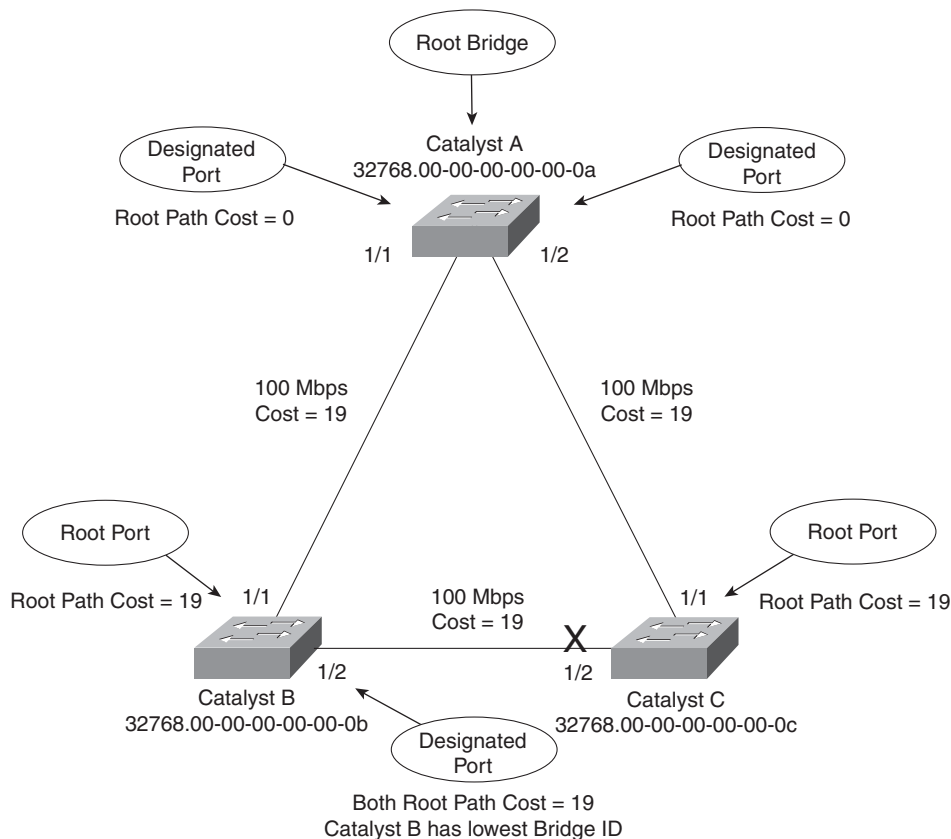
Root Bridge

Catalyst A
32768.00-00-00-00-00-0a

Designated Port

Root Path Cost = 0

Designated Port

Root Path Cost = 0

1/1

1/2

100 Mbps
Cost = 19

100 Mbps
Cost = 19

Root Port

Root Path Cost = 19

1/1

100 Mbps
Cost = 19

X

Root Port

1/1

Root Path Cost = 19

1/2

1/2

Catalyst B
32768.00-00-00-00-00-0b

Catalyst C
32768.00-00-00-00-00-0c

Designated Port

Both Root Path Cost = 19
Catalyst B has lowest Bridge ID